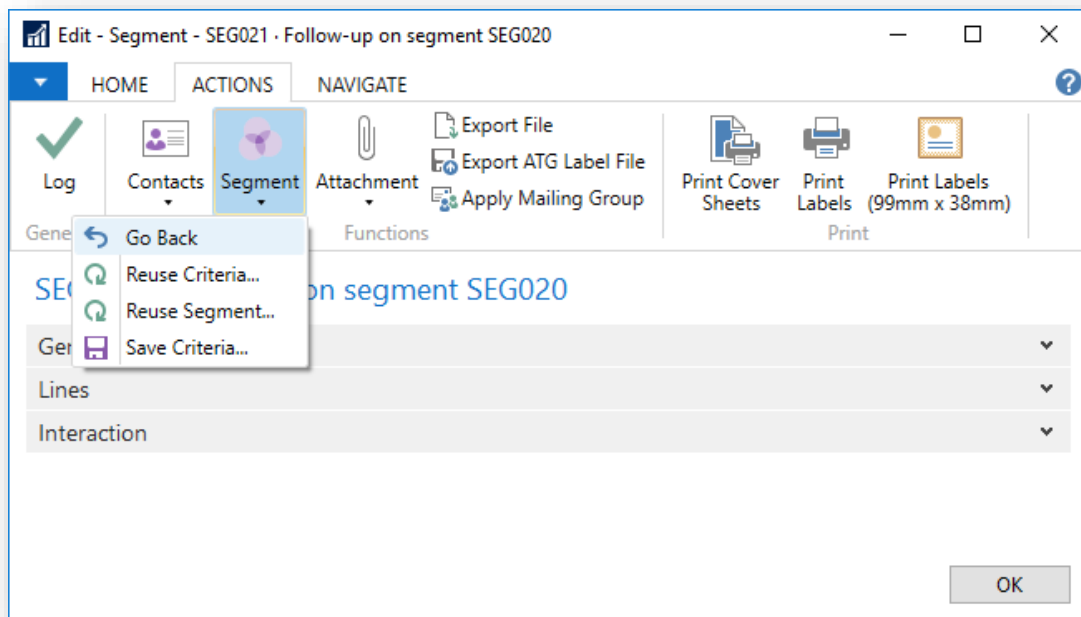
Edit - Segment - SEG021 · Follow-up on segment SEG020

HOME ACTIONS NAVIGATE

Log
Gene

Contacts

Segment

Attachment

Export File
Export ATG Label File
Apply Mailing Group

Functions

Print Cover Sheets

Print Labels

Print Labels (99mm x 38mm)

Print

Go Back
Reuse Criteria...
Reuse Segment...
Save Criteria...

SE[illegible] on segment SEG020

Ge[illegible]

Lines

Interaction

OK